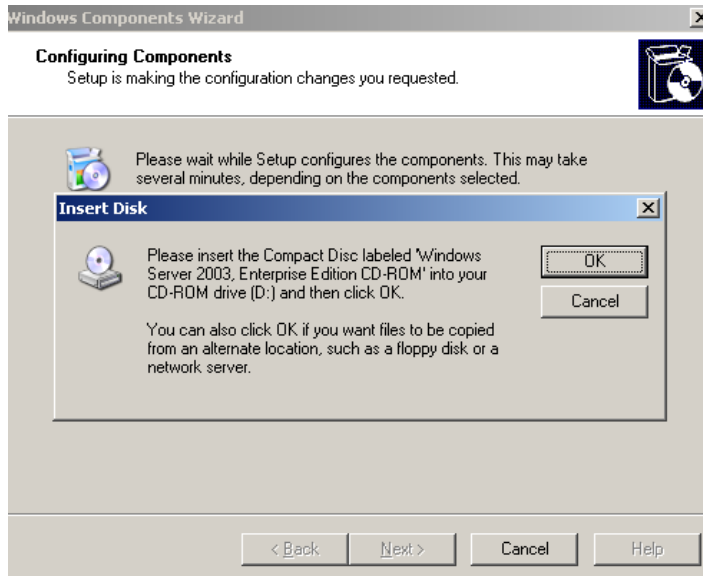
Windows Components Wizard

Configuring Components
Setup is making the configuration changes you requested.

Please wait while Setup configures the components. This may take several minutes, depending on the components selected.

Insert Disk

Please insert the Compact Disc labeled 'Windows Server 2003, Enterprise Edition CD-ROM' into your CD-ROM drive (D:) and then click OK.

You can also click OK if you want files to be copied from an alternate location, such as a floppy disk or a network server.

OK

Cancel

< Back

Next >

Cancel

Help